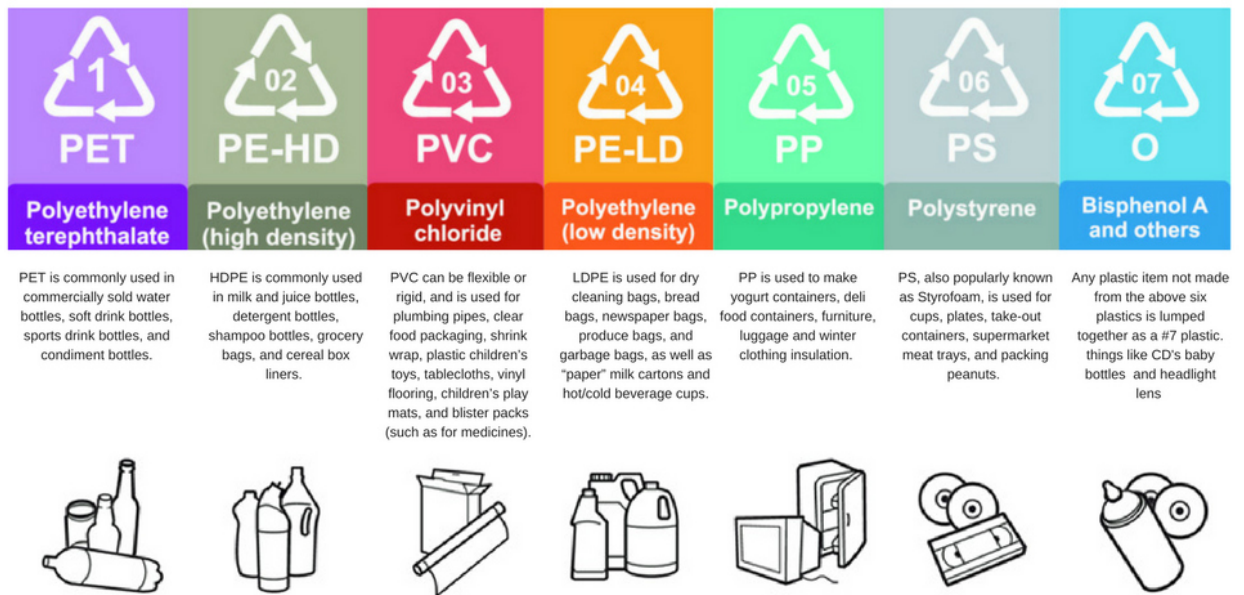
1
PET
Polyethylene terephthalate
PET is commonly used in commercially sold water bottles, soft drink bottles, sports drink bottles, and condiment bottles.

02
PE-HD
Polyethylene (high density)
HDPE is commonly used in milk and juice bottles, detergent bottles, shampoo bottles, grocery bags, and cereal box liners.

03
PVC
Polyvinyl chloride
PVC can be flexible or rigid, and is used for plumbing pipes, clear food packaging, shrink wrap, plastic children's toys, tablecloths, vinyl flooring, children's play mats, and blister packs (such as for medicines).

04
PE-LD
Polyethylene (low density)
LDPE is used for dry cleaning bags, bread bags, newspaper bags, produce bags, and garbage bags, as well as "paper" milk cartons and hot/cold beverage cups.

05
PP
Polypropylene
PP is used to make yogurt containers, deli food containers, furniture, luggage and winter clothing insulation.

06
PS
Polystyrene
PS, also popularly known as Styrofoam, is used for cups, plates, take-out containers, supermarket meat trays, and packing peanuts.

07
O
Bisphenol A and others
Any plastic item not made from the above six plastics is lumped together as a #7 plastic. things like CD's baby bottles and headlight lens